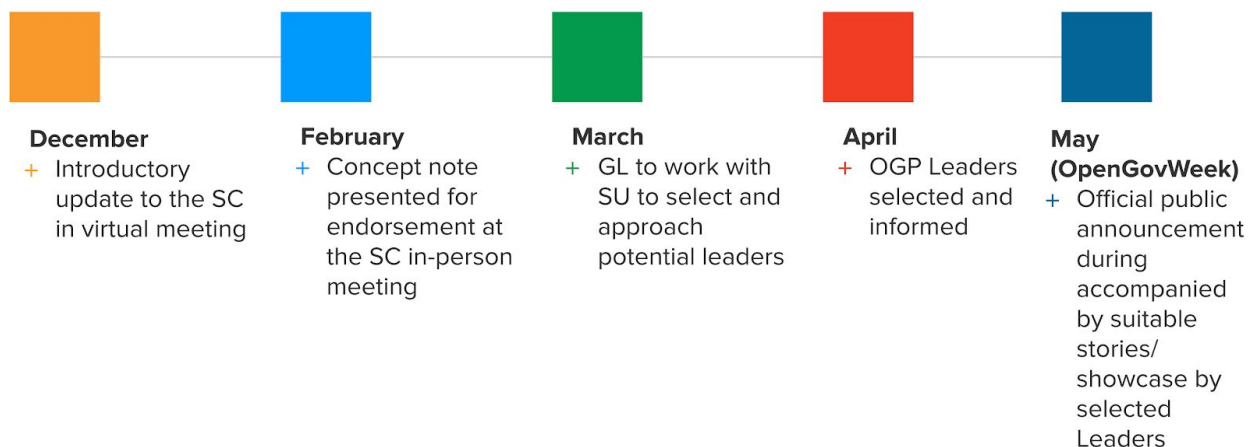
December
+ Introductory update to the SC in virtual meeting

February
+ Concept note presented for endorsement at the SC in-person meeting

March
+ GL to work with SU to select and approach potential leaders

April
+ OGP Leaders selected and informed

May (OpenGovWeek)
+ Official public announcement during accompanied by suitable stories/ showcase by selected Leaders